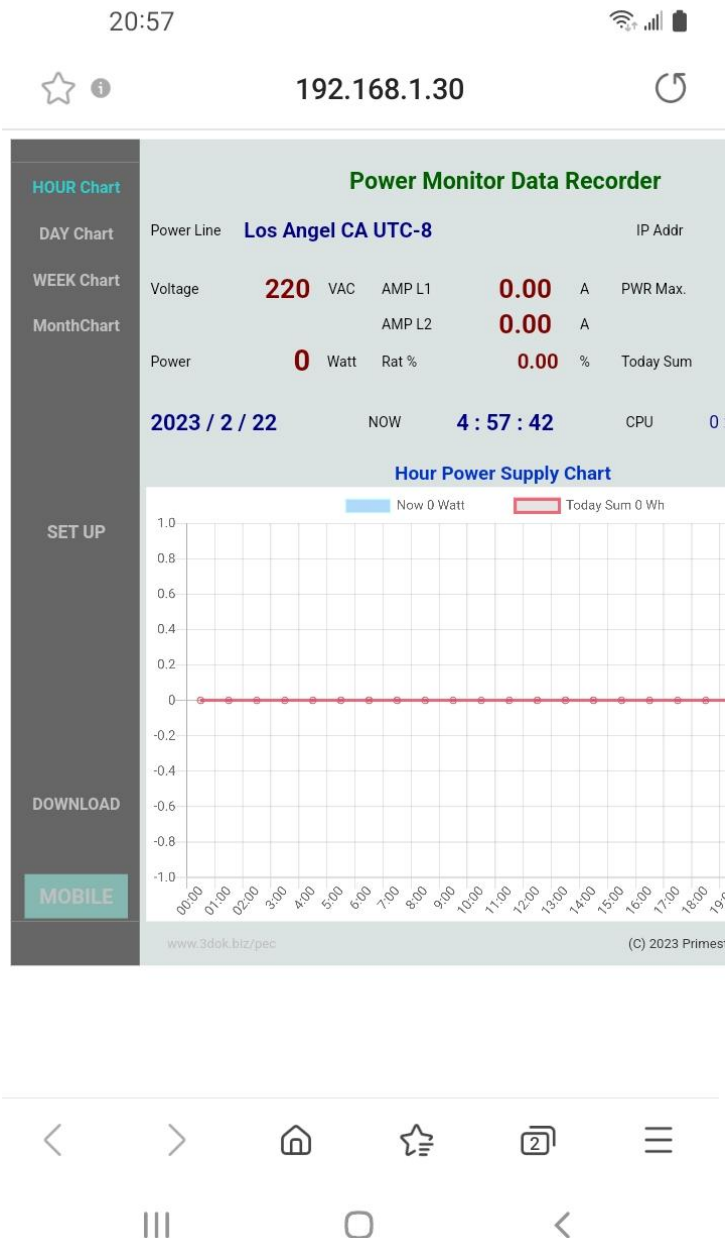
20:57

192.168.1.30

HOUR Chart
DAY Chart
WEEK Chart
MonthChart

SET UP

DOWNLOAD

MOBILE

Power Monitor Data Recorder

Power Line Los Angel CA UTC-8 IP Addr

Voltage 220 VAC AMP L1 0.00 A PWR Max.

AMP L2 0.00 A

Power 0 Watt Rat % 0.00 % Today Sum

2023 / 2 / 22 NOW 4 : 57 : 42 CPU 0

Hour Power Supply Chart

Now 0 Watt Today Sum 0 Wh

1.0
0.8
0.6
0.4
0.2
0
-0.2
-0.4
-0.6
-0.8
-1.0

00:00 01:00 02:00 03:00 04:00 05:00 06:00 07:00 08:00 09:00 10:00 11:00 12:00 13:00 14:00 15:00 16:00 17:00 18:00 19:

www.3dok.biz/pec (C) 2023 Primest

2